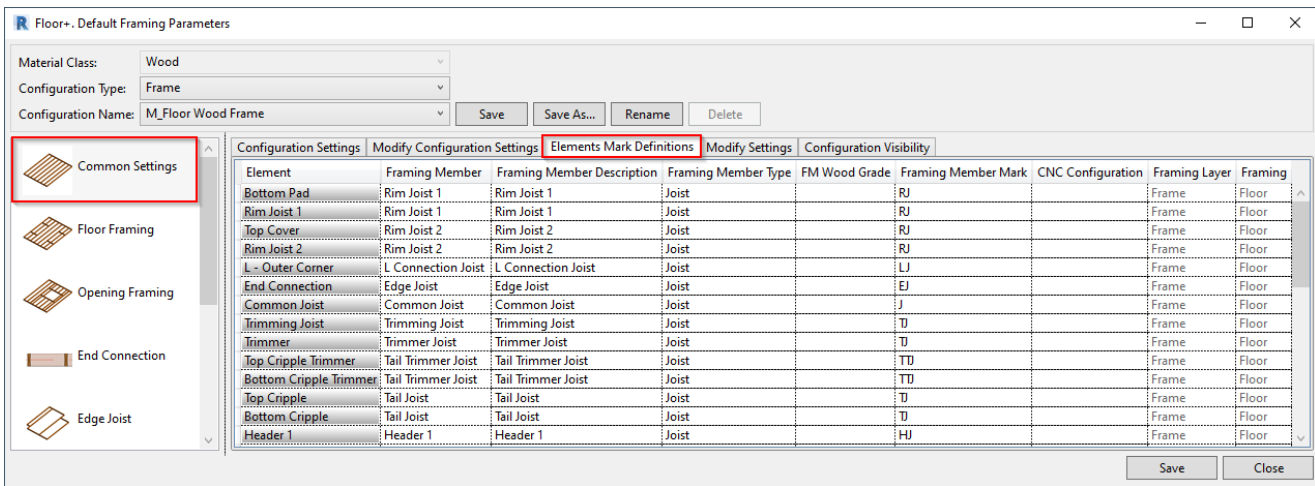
R Floor+. Default Framing Parameters

Material Class: Wood
Configuration Type: Frame
Configuration Name: M_Floor Wood Frame

Save | Save As... | Rename | Delete

Common Settings
Floor Framing
Opening Framing
End Connection
Edge Joist

Configuration Settings | Modify Configuration Settings | Elements Mark Definitions | Modify Settings | Configuration Visibility

| Element | Framing Member | Framing Member Description | Framing Member Type | FM Wood Grade | Framing Member Mark | CNC Configuration | Framing Layer | Framing |
|---|---|---|---|---|---|---|---|---|
| Bottom Pad | Rim Joist 1 | Rim Joist 1 | Joist | | RJ | | Frame | Floor |
| Rim Joist 1 | Rim Joist 1 | Rim Joist 1 | Joist | | RJ | | Frame | Floor |
| Top Cover | Rim Joist 2 | Rim Joist 2 | Joist | | RJ | | Frame | Floor |
| Rim Joist 2 | Rim Joist 2 | Rim Joist 2 | Joist | | RJ | | Frame | Floor |
| L - Outer Corner | L Connection Joist | L Connection Joist | Joist | | LJ | | Frame | Floor |
| End Connection | Edge Joist | Edge Joist | Joist | | EJ | | Frame | Floor |
| Common Joist | Common Joist | Common Joist | Joist | | J | | Frame | Floor |
| Trimming Joist | Trimming Joist | Trimming Joist | Joist | | TJ | | Frame | Floor |
| Trimmer | Trimmer Joist | Trimmer Joist | Joist | | TJ | | Frame | Floor |
| Top Cripple Trimmer | Tail Trimmer Joist | Tail Trimmer Joist | Joist | | TTJ | | Frame | Floor |
| Bottom Cripple Trimmer | Tail Trimmer Joist | Tail Trimmer Joist | Joist | | TTJ | | Frame | Floor |
| Top Cripple | Tail Joist | Tail Joist | Joist | | TJ | | Frame | Floor |
| Bottom Cripple | Tail Joist | Tail Joist | Joist | | TJ | | Frame | Floor |
| Header 1 | Header 1 | Header 1 | Joist | | HJ | | Frame | Floor |

Save | Close